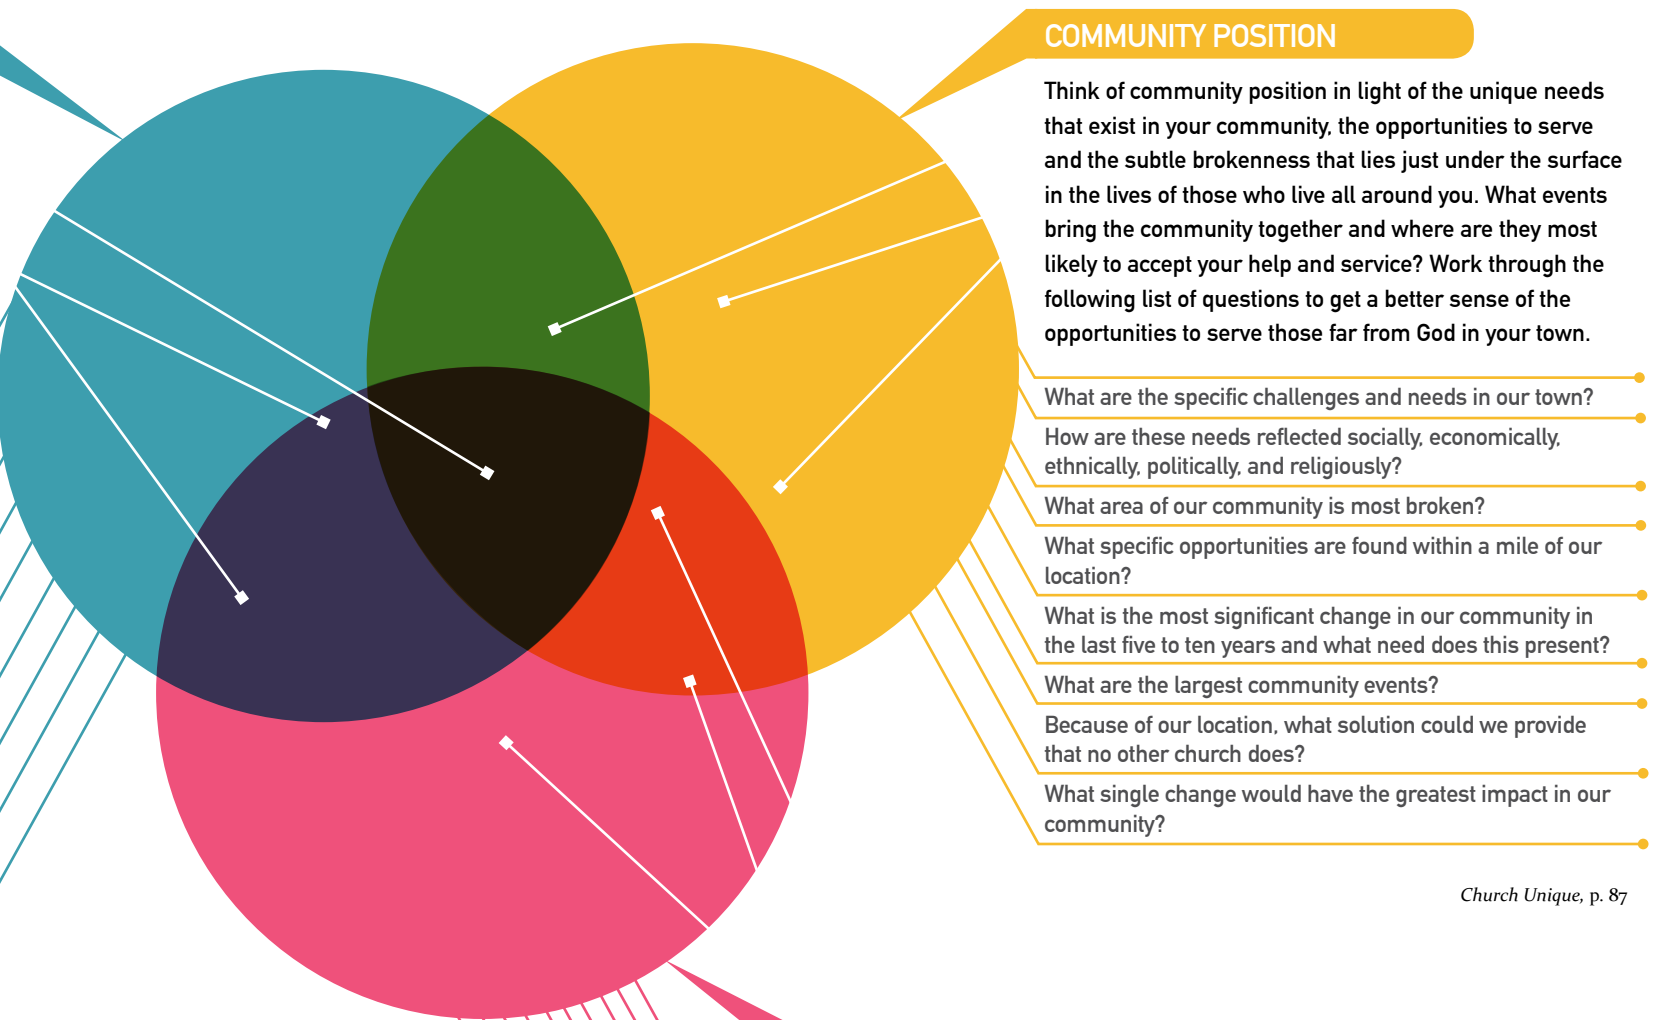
COMMUNITY POSITION

Think of community position in light of the unique needs that exist in your community, the opportunities to serve and the subtle brokenness that lies just under the surface in the lives of those who live all around you. What events bring the community together and where are they most likely to accept your help and service? Work through the following list of questions to get a better sense of the opportunities to serve those far from God in your town.

What are the specific challenges and needs in our town?

How are these needs reflected socially, economically, ethnically, politically, and religiously?

What area of our community is most broken?

What specific opportunities are found within a mile of our location?

What is the most significant change in our community in the last five to ten years and what need does this present?

What are the largest community events?

Because of our location, what solution could we provide that no other church does?

What single change would have the greatest impact in our community?

Church Unique, p. 87